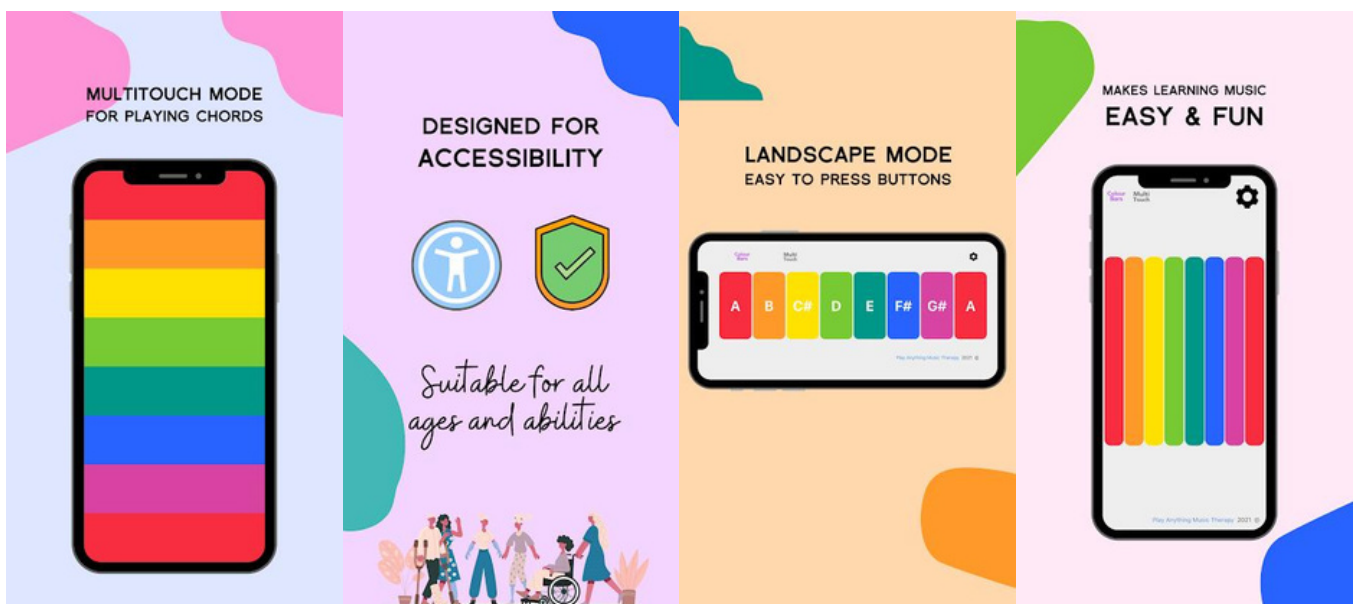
MULTITOUCH MODE
FOR PLAYING CHORDS

DESIGNED FOR
ACCESSIBILITY

Suitable for all ages and abilities

LANDSCAPE MODE
EASY TO PRESS BUTTONS

Colour Bars
Multi Touch

A B C# D E F# G# A

Play Anything Music Therapy 2021 ©

MAKES LEARNING MUSIC
EASY & FUN

Colour Bars
Multi Touch

Play Anything Music Therapy 2021 ©